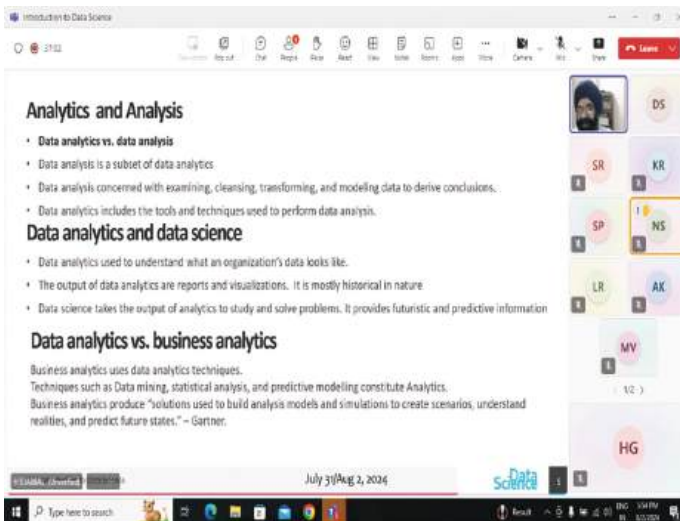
Introduction to Data Science

37:02

Chat People Raise React View Notes Rooms Apps More Camera Mic Share Leave

Analytics and Analysis

• Data analytics vs. data analysis
• Data analysis is a subset of data analytics
• Data analysis concerned with examining, cleansing, transforming, and modeling data to derive conclusions.
• Data analytics includes the tools and techniques used to perform data analysis.

Data analytics and data science

• Data analytics used to understand what an organization's data looks like.
• The output of data analytics are reports and visualizations. It is mostly historical in nature
• Data science takes the output of analytics to study and solve problems. It provides futuristic and predictive information

Data analytics vs. business analytics

Business analytics uses data analytics techniques.
Techniques such as Data mining, statistical analysis, and predictive modelling constitute Analytics.
Business analytics produce "solutions used to build analysis models and simulations to create scenarios, understand realities, and predict future states." – Gartner.

July 31/Aug 2, 2024

Data Science

DS SR KR SP NS LR AK MV HG

1/2

Type here to search